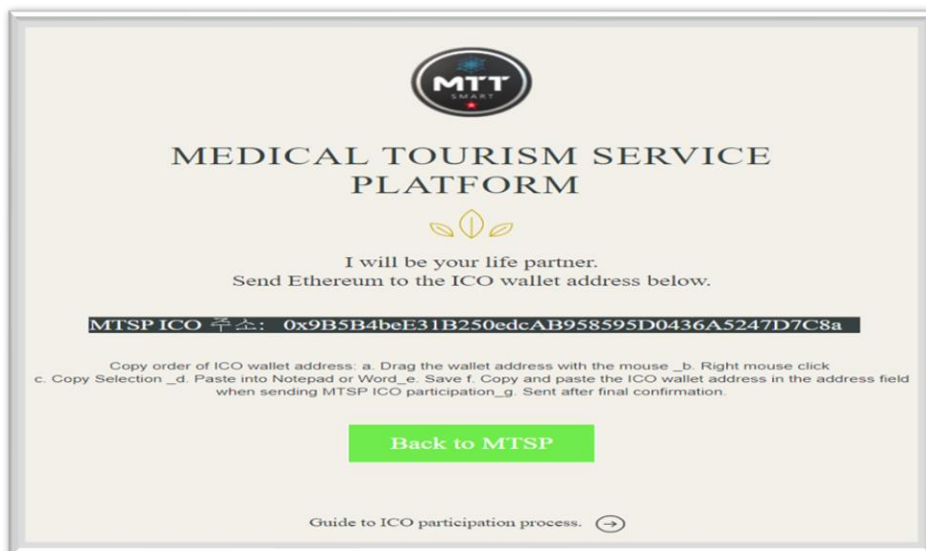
MTT
SMART

MEDICAL TOURISM SERVICE PLATFORM

I will be your life partner.
Send Ethereum to the ICO wallet address below.

MTSP ICO 주소: 0x9B5B4beE31B250edcAB958595D0436A5247D7C8a

Copy order of ICO wallet address: a. Drag the wallet address with the mouse _b. Right mouse click c. Copy Selection _d. Paste into Notepad or Word_e. Save f. Copy and paste the ICO wallet address in the address field when sending MTSP ICO participation_g. Sent after final confirmation.

Back to MTSP

Guide to ICO participation process.